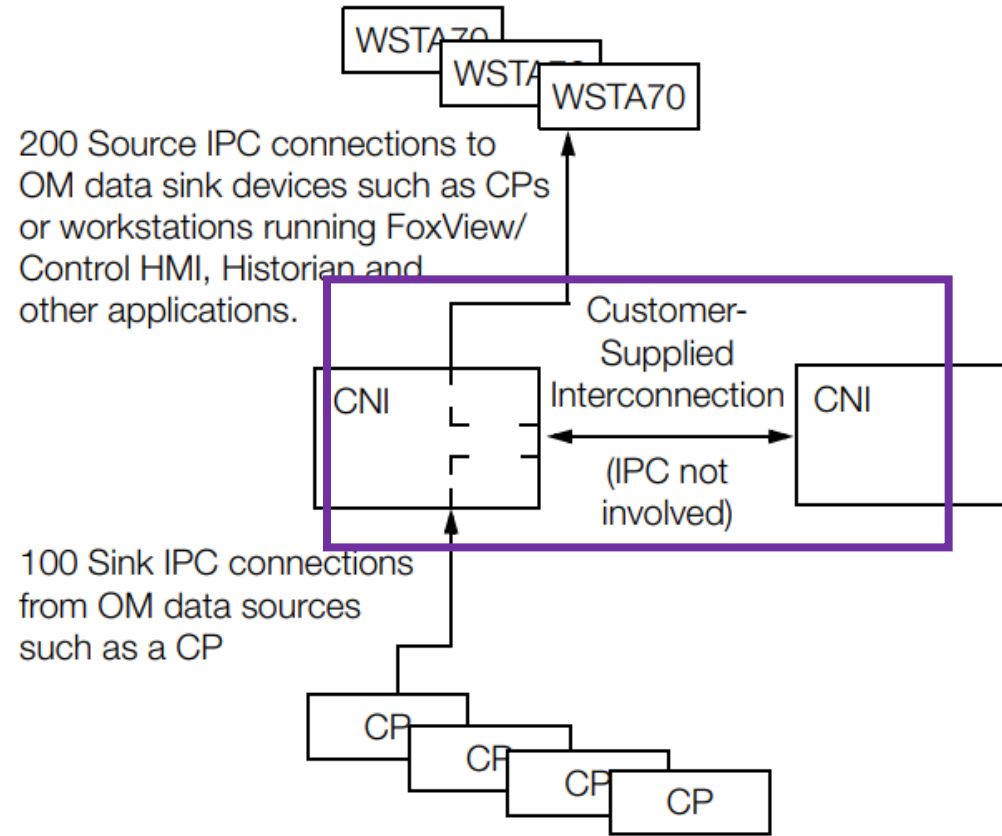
WSTA70
WSTA70
WSTA70

200 Source IPC connections to OM data sink devices such as CPs or workstations running FoxView/ Control HMI, Historian and other applications.

CNI

Customer-Supplied Interconnection

CNI

(IPC not involved)

100 Sink IPC connections from OM data sources such as a CP

CP
CP
CP
CP